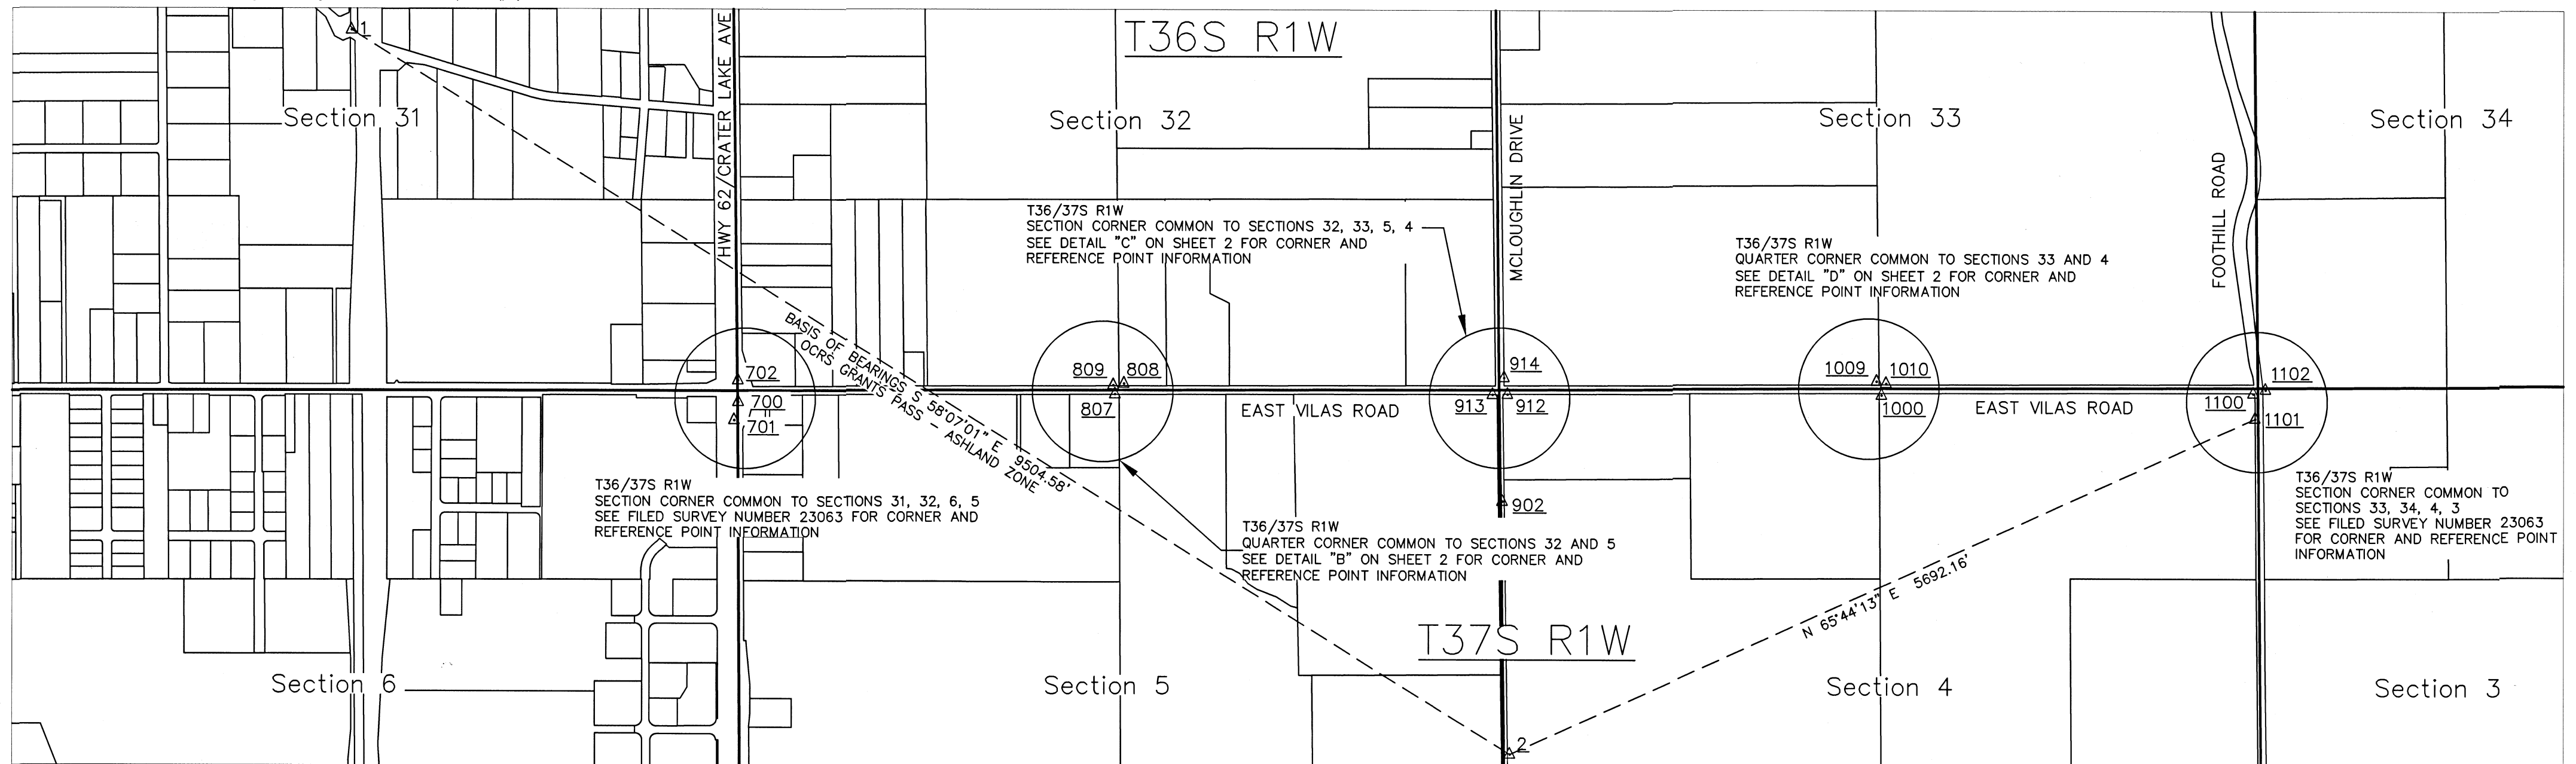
1

T36S R1W

Section 31

Section 32

Section 33

Section 34

HWY 62/CRATER LAKE AVE

MCLOUGHLIN DRIVE

FOOTHILL ROAD

T36/37S R1W
SECTION CORNER COMMON TO SECTIONS 32, 33, 5, 4
SEE DETAIL "C" ON SHEET 2 FOR CORNER AND
REFERENCE POINT INFORMATION

T36/37S R1W
QUARTER CORNER COMMON TO SECTIONS 33 AND 4
SEE DETAIL "D" ON SHEET 2 FOR CORNER AND
REFERENCE POINT INFORMATION

BASIS OF BEARINGS S 58°07'01" E 9504.58'
OCRS GRANTS PASS - ASHLAND ZONE

702
700
701

809 808
807

EAST VILAS ROAD

914
913 912

1009 1010
1000

EAST VILAS ROAD

1102
1100
1101

902

T36/37S R1W
SECTION CORNER COMMON TO SECTIONS 31, 32, 6, 5
SEE FILED SURVEY NUMBER 23063 FOR CORNER AND
REFERENCE POINT INFORMATION

T36/37S R1W
QUARTER CORNER COMMON TO SECTIONS 32 AND 5
SEE DETAIL "B" ON SHEET 2 FOR CORNER AND
REFERENCE POINT INFORMATION

T36/37S R1W
SECTION CORNER COMMON TO
SECTIONS 33, 34, 4, 3
SEE FILED SURVEY NUMBER 23063
FOR CORNER AND REFERENCE POINT
INFORMATION

N 65°44'13" E 5692.16'

T37S R1W

Section 6

Section 5

Section 4

Section 3

2